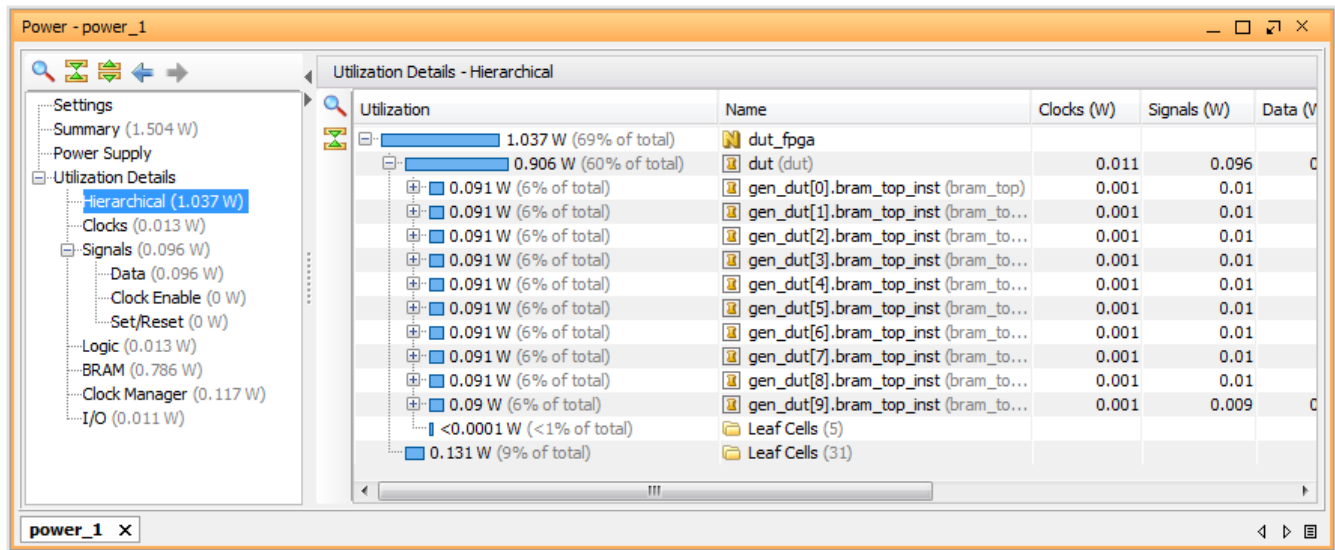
Power - power_1

Settings
Summary (1.504 W)
Power Supply
Utilization Details
Hierarchical (1.037 W)
Clocks (0.013 W)
Signals (0.096 W)
Data (0.096 W)
Clock Enable (0 W)
Set/Reset (0 W)
Logic (0.013 W)
BRAM (0.786 W)
Clock Manager (0.117 W)
I/O (0.011 W)

Utilization Details - Hierarchical

| Utilization | Name | Clocks (W) | Signals (W) | Data (W |
|---|---|---|---|---|
| 1.037 W (69% of total) | dut_fpga | | | |
| 0.906 W (60% of total) | dut (dut) | 0.011 | 0.096 | C |
| 0.091 W (6% of total) | gen_dut[0].bram_top_inst (bram_top) | 0.001 | 0.01 | |
| 0.091 W (6% of total) | gen_dut[1].bram_top_inst (bram_to... | 0.001 | 0.01 | |
| 0.091 W (6% of total) | gen_dut[2].bram_top_inst (bram_to... | 0.001 | 0.01 | |
| 0.091 W (6% of total) | gen_dut[3].bram_top_inst (bram_to... | 0.001 | 0.01 | |
| 0.091 W (6% of total) | gen_dut[4].bram_top_inst (bram_to... | 0.001 | 0.01 | |
| 0.091 W (6% of total) | gen_dut[5].bram_top_inst (bram_to... | 0.001 | 0.01 | |
| 0.091 W (6% of total) | gen_dut[6].bram_top_inst (bram_to... | 0.001 | 0.01 | |
| 0.091 W (6% of total) | gen_dut[7].bram_top_inst (bram_to... | 0.001 | 0.01 | |
| 0.091 W (6% of total) | gen_dut[8].bram_top_inst (bram_to... | 0.001 | 0.01 | |
| 0.09 W (6% of total) | gen_dut[9].bram_top_inst (bram_to... | 0.001 | 0.009 | C |
| <0.0001 W (<1% of total) | Leaf Cells (5) | | | |
| 0.131 W (9% of total) | Leaf Cells (31) | | | |

III

power_1 ✕